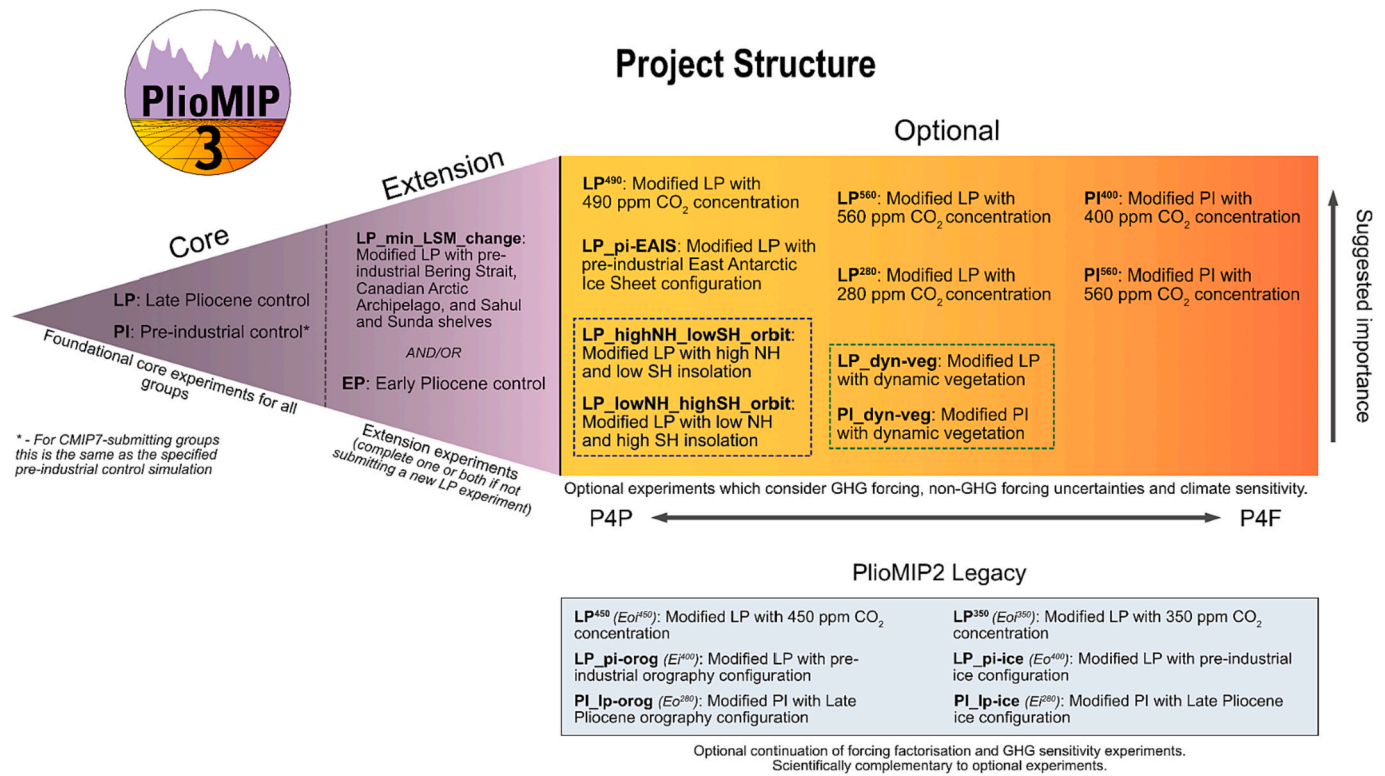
PlioMIP 3

Project Structure

Core

LP: Late Pliocene control

PI: Pre-industrial control*

Foundational core experiments for all groups

* - For CMIP7-submitting groups this is the same as the specified pre-industrial control simulation

Extension

LP_min_LSM_change: Modified LP with pre-industrial Bering Strait, Canadian Arctic Archipelago, and Sahul and Sunda shelves

AND/OR

EP: Early Pliocene control

Extension experiments (complete one or both if not submitting a new LP experiment)

Optional

LP$^{490}$: Modified LP with 490 ppm $CO_2$ concentration

LP_pi-EAIS: Modified LP with pre-industrial East Antarctic Ice Sheet configuration

LP_highNH_lowSH_orbit: Modified LP with high NH and low SH insolation

LP_lowNH_highSH_orbit: Modified LP with low NH and high SH insolation

LP$^{560}$: Modified LP with 560 ppm $CO_2$ concentration

LP$^{280}$: Modified LP with 280 ppm $CO_2$ concentration

LP_dyn-veg: Modified LP with dynamic vegetation

PI_dyn-veg: Modified PI with dynamic vegetation

PI$^{400}$: Modified PI with 400 ppm $CO_2$ concentration

PI$^{560}$: Modified PI with 560 ppm $CO_2$ concentration

Suggested importance

Optional experiments which consider GHG forcing, non-GHG forcing uncertainties and climate sensitivity.

P4P

P4F

PlioMIP2 Legacy

LP$^{450}$ (Eoi$^{450}$): Modified LP with 450 ppm $CO_2$ concentration

LP_pi-orog (Ei$^{400}$): Modified LP with pre-industrial orography configuration

PI_lp-orog (Eo$^{280}$): Modified PI with Late Pliocene orography configuration

LP$^{350}$ (Eoi$^{350}$): Modified LP with 350 ppm $CO_2$ concentration

LP_pi-ice (Eo$^{400}$): Modified LP with pre-industrial ice configuration

PI_lp-ice (Ei$^{280}$): Modified PI with Late Pliocene ice configuration

Optional continuation of forcing factorisation and GHG sensitivity experiments. Scientifically complementary to optional experiments.